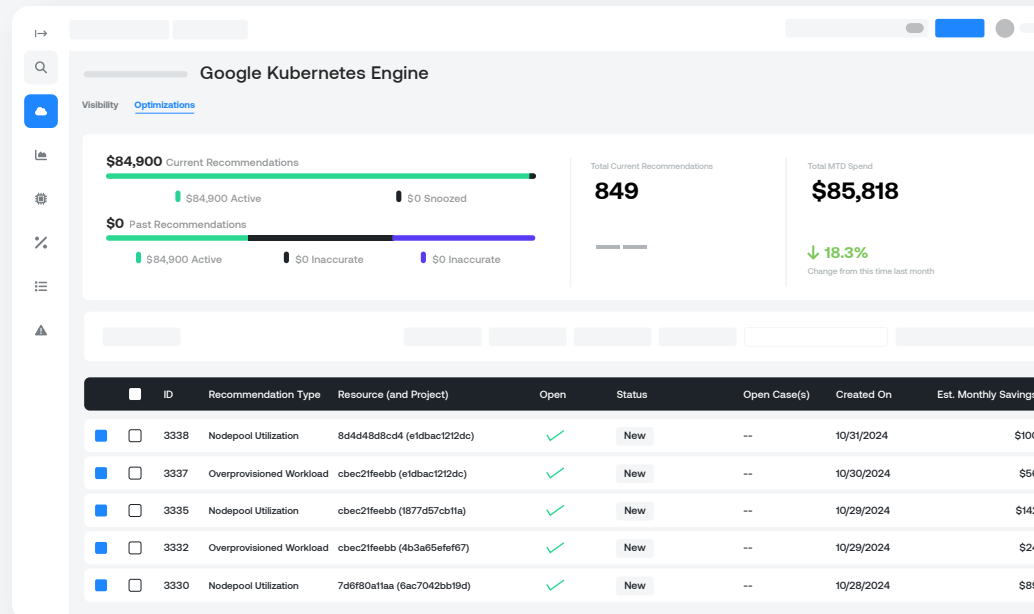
Google Kubernetes Engine

Visibility Optimizations

$84,900 Current Recommendations

$84,900 Active $0 Snoozed

$0 Past Recommendations

$84,900 Active $0 Inaccurate $0 Inaccurate

Total Current Recommendations

849

Total MTD Spend

$85,818

18.3%

Change from this time last month

| | ID | Recommendation Type | Resource (and Project) | Open | Status | Open Case(s) | Created On | Est. Monthly Savings |
|---|---|---|---|---|---|---|---|---|
| | 3338 | Nodepool Utilization | 8d4d48d8cd4 (e1dbac1212dc) | | New | -- | 10/31/2024 | $10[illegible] |
| | 3337 | Overprovisioned Workload | cbec21feebb (e1dbac1212dc) | | New | -- | 10/30/2024 | $5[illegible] |
| | 3335 | Nodepool Utilization | cbec21feebb (1877d57cb11a) | | New | -- | 10/29/2024 | $14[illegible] |
| | 3332 | Overprovisioned Workload | cbec21feebb (4b3a65efef67) | | New | -- | 10/29/2024 | $2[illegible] |
| | 3330 | Nodepool Utilization | 7d6f80a11aa (6ac7042bb19d) | | New | -- | 10/28/2024 | $8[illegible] |